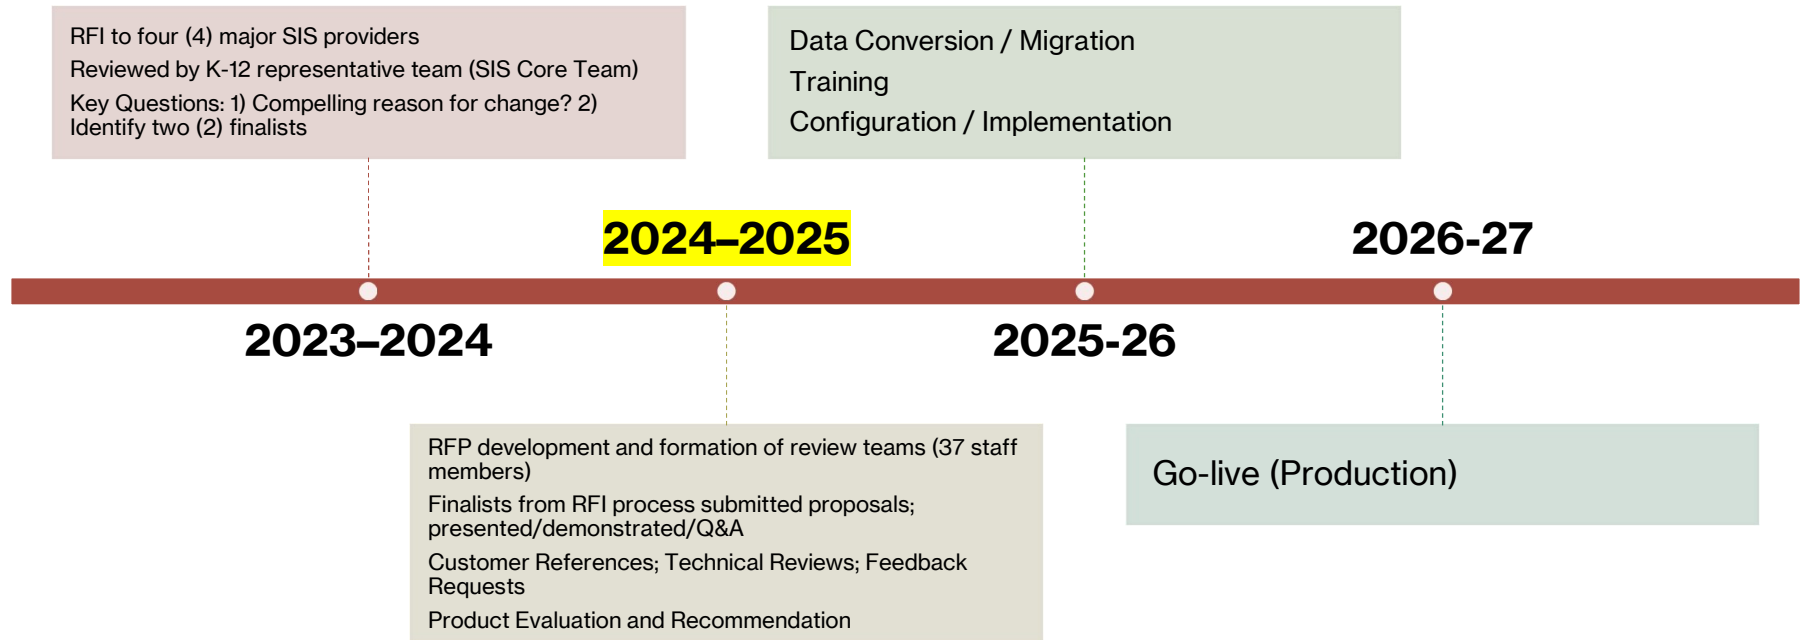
RFI to four (4) major SIS providers

Reviewed by K-12 representative team (SIS Core Team)

Key Questions: 1) Compelling reason for change? 2) Identify two (2) finalists

Data Conversion / Migration

Training

Configuration / Implementation

2024–2025

2026-27

2023–2024

2025-26

RFP development and formation of review teams (37 staff members)

Finalists from RFI process submitted proposals; presented/demonstrated/Q&A

Customer References; Technical Reviews; Feedback Requests

Product Evaluation and Recommendation

Go-live (Production)